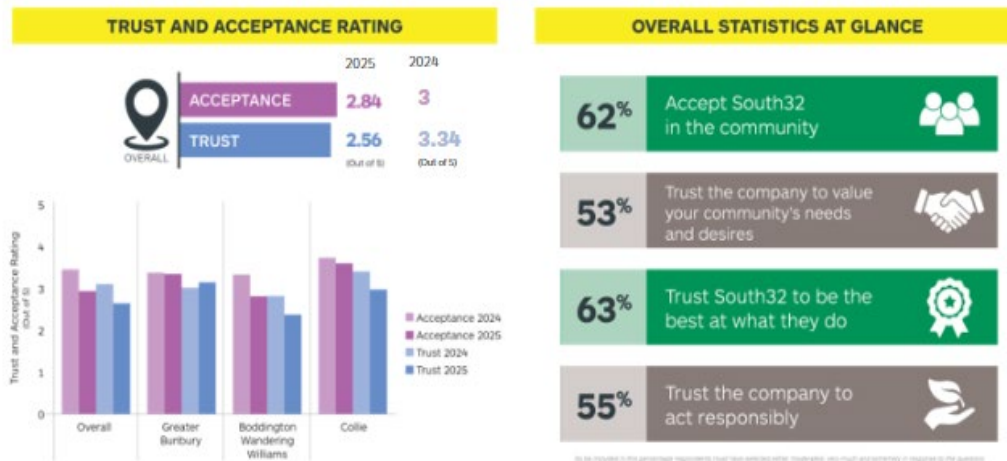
TRUST AND ACCEPTANCE RATING

2025 2024

OVERALL

ACCEPTANCE 2.84 3

TRUST 2.56 3.34

(Out of 5) (Out of 5)

Trust and Acceptance Rating (Out of 5)

5
4
3
2
1
0

Overall
Greater Bunbury
Boddington Wandering Williams
Collie

Acceptance 2024
Acceptance 2025
Trust 2024
Trust 2025

OVERALL STATISTICS AT GLANCE

62% Accept South32 in the community

53% Trust the company to value your community's needs and desires

63% Trust South32 to be the best at what they do

55% Trust the company to act responsibly

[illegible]